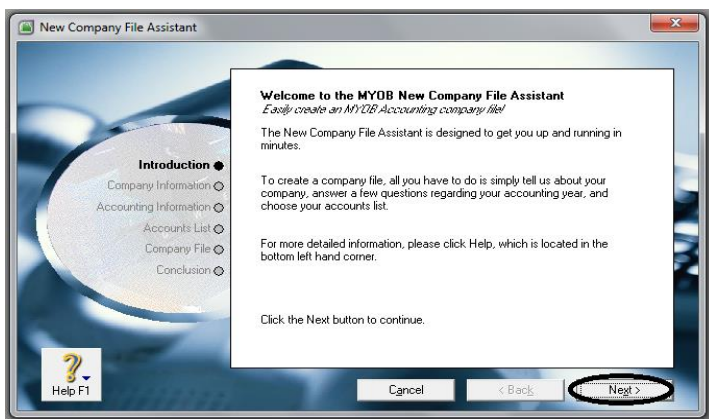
New Company File Assistant

Introduction
Company Information
Accounting Information
Accounts List
Company File
Conclusion

Welcome to the MYOB New Company File Assistant
Easily create an MYOB Accounting company file!

The New Company File Assistant is designed to get you up and running in minutes.

To create a company file, all you have to do is simply tell us about your company, answer a few questions regarding your accounting year, and choose your accounts list.

For more detailed information, please click Help, which is located in the bottom left hand corner.

Click the Next button to continue.

Help F1

Cancel

< Back

Next >